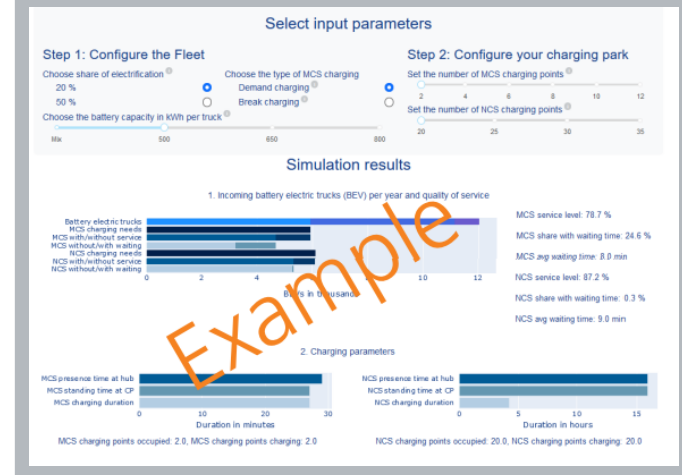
Select input parameters

Step 1: Configure the Fleet

Choose share of electrification

20 %

50 %

Choose the type of MCS charging

Demand charging

Break charging

Choose the battery capacity in kWh per truck

Mix

500

650

800

Step 2: Configure your charging park

Set the number of MCS charging points

2

4

6

8

10

12

Set the number of NCS charging points

20

25

30

35

Simulation results

1. Incoming battery electric trucks (BEV) per year and quality of service

Battery electric trucks

MCS charging needs

MCS with/without service

MCS without/with waiting

NCS charging needs

NCS with/without service

NCS without/with waiting

0

2

4

10

12

BEVs in thousands

MCS service level: 78.7 %

MCS share with waiting time: 24.6 %

MCS avg waiting time: 8.0 min

NCS service level: 87.2 %

NCS share with waiting time: 0.3 %

NCS avg waiting time: 9.0 min

Example

2. Charging parameters

MCS presence time at hub

MCS standing time at CP

MCS charging duration

0

10

20

30

Duration in minutes

MCS charging points occupied: 2.0, MCS charging points charging: 2.0

NCS presence time at hub

NCS standing time at CP

NCS charging duration

0

5

10

15

Duration in hours

NCS charging points occupied: 20.0, NCS charging points charging: 20.0